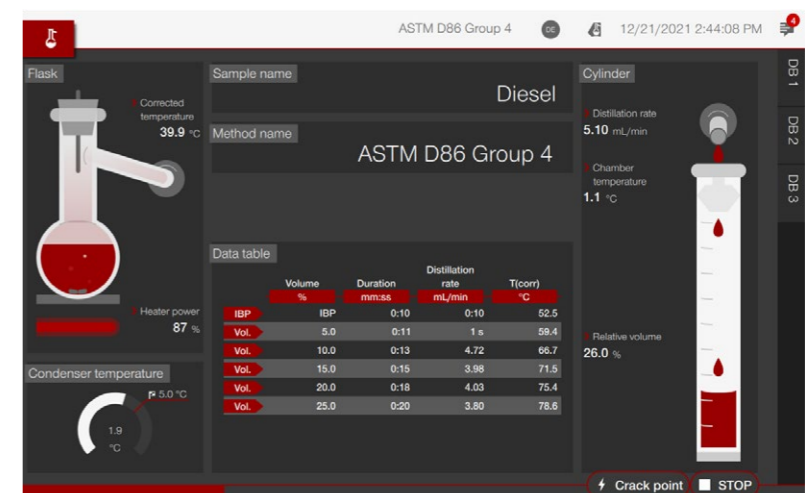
ASTM D86 Group 4 DE 12/21/2021 2:44:08 PM 4

Flask

Corrected temperature
39.9 °C

Heater power
87 %

Sample name
Diesel

Method name
ASTM D86 Group 4

Data table

| | Volume % | Duration mm:ss | Distillation rate mL/min | T(corr) °C |
|---|---|---|---|---|
| IBP | IBP | 0:10 | 0:10 | 52.5 |
| Vol. | 5.0 | 0:11 | 1 s | 59.4 |
| Vol. | 10.0 | 0:13 | 4.72 | 66.7 |
| Vol. | 15.0 | 0:15 | 3.98 | 71.5 |
| Vol. | 20.0 | 0:18 | 4.03 | 75.4 |
| Vol. | 25.0 | 0:20 | 3.80 | 78.6 |

Condenser temperature
5.0 °C
1.9 °C

Cylinder

Distillation rate
5.10 mL/min

Chamber temperature
1.1 °C

Relative volume
26.0 %

DB 1
DB 2
DB 3

Crack point
STOP